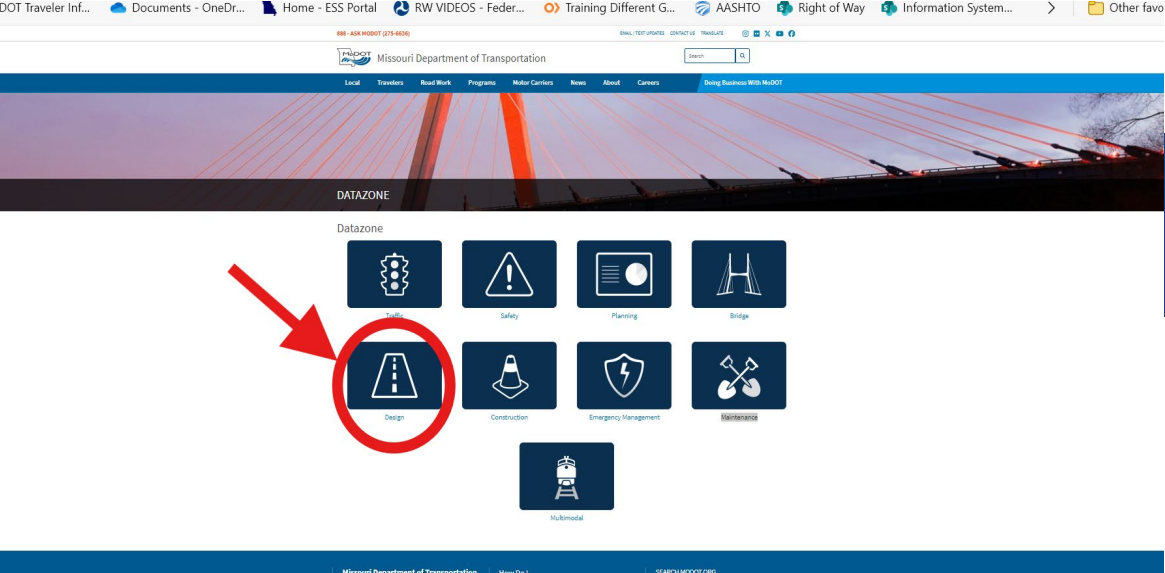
DOT Traveler Inf... Documents - OneDr... Home - ESS Portal RW VIDEOS - Feder... Training Different G... AASHTO Right of Way Information System... Other favo

888 - ASK MODOT (275-6636)

EMAIL / TEXT UPDATES CONTACT US TRANSLATE

MoDOT Missouri Department of Transportation

Search

Local Travelers Road Work Programs Motor Carriers News About Careers Doing Business With MoDOT

DATAZONE

Datazone

Traffic

Safety

Planning

Bridge

Design

Construction

Emergency Management

Maintenance

Multimodal

Missouri Department of Transportation How Do I SEARCH MODOT.ORG